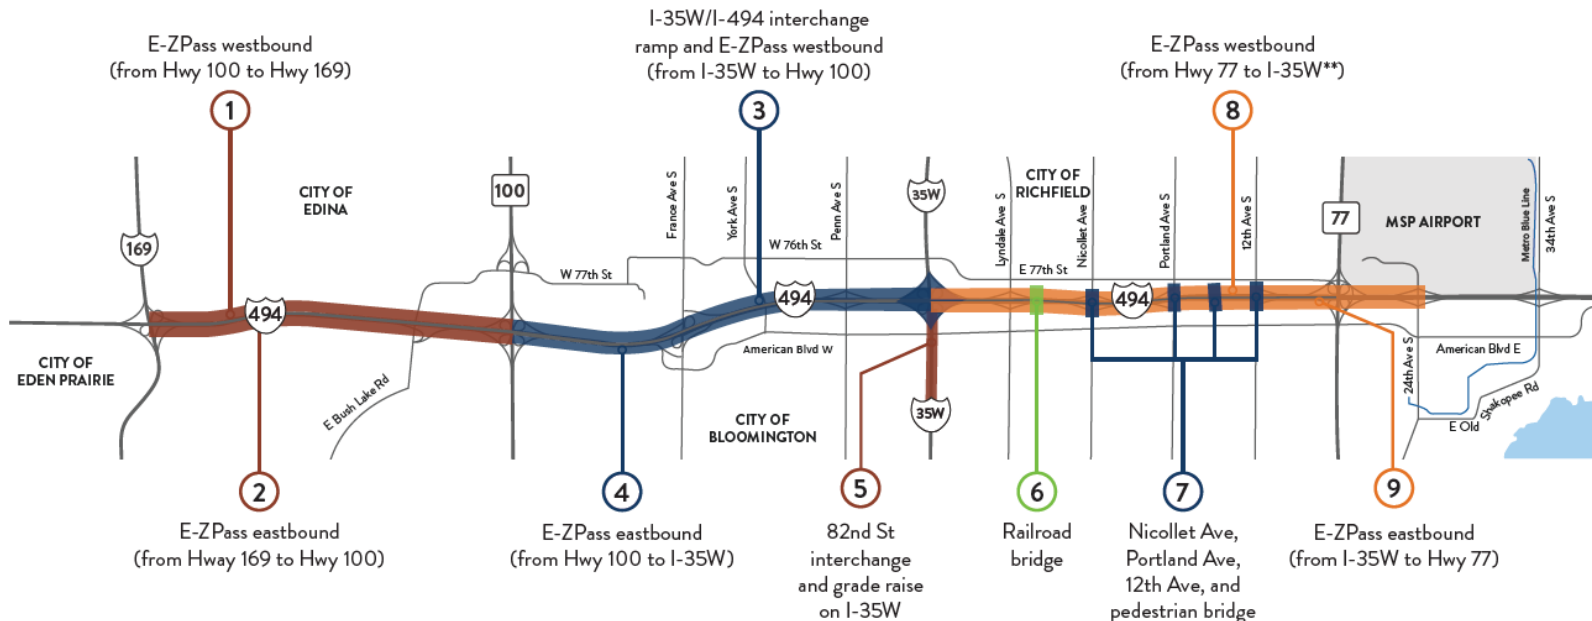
E-ZPass westbound (from Hwy 100 to Hwy 169)

1

I-35W/I-494 interchange ramp and E-ZPass westbound (from I-35W to Hwy 100)

3

E-ZPass westbound (from Hwy 77 to I-35W**)

8

CITY OF EDINA

100

France Ave S

York Ave S

W 76th St

Penn Ave S

35W

CITY OF RICHFIELD

Lyndale Ave S

E 77th St

Nicollet Ave

Portland Ave S

12th Ave S

77

MSP AIRPORT

Metro Blue Line

34th Ave S

169

W 77th St

494

494

494

494

CITY OF EDEN PRAIRIE

E Bush Lake Rd

American Blvd W

35W

CITY OF BLOOMINGTON

24th Ave S

American Blvd E

E Old Shakopee Rd

2

E-ZPass eastbound (from Hway 169 to Hwy 100)

4

E-ZPass eastbound (from Hwy 100 to I-35W)

5

82nd St interchange and grade raise on I-35W

6

Railroad bridge

7

Nicollet Ave, Portland Ave, 12th Ave, and pedestrian bridge

9

E-ZPass eastbound (from I-35W to Hwy 77)